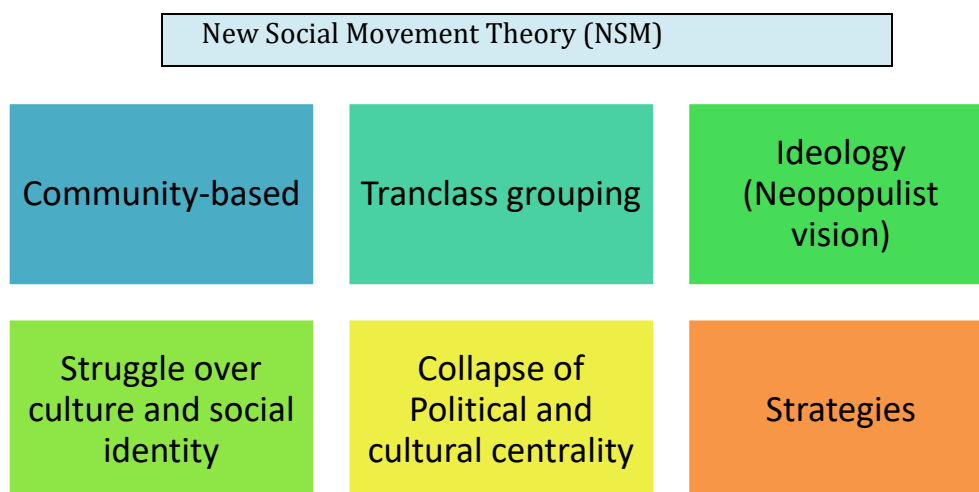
New Social Movement Theory (NSM)

Community-based

Tranclass grouping

Ideology (Neopopulist vision)

Struggle over culture and social identity

Collapse of Political and cultural centrality

Strategies